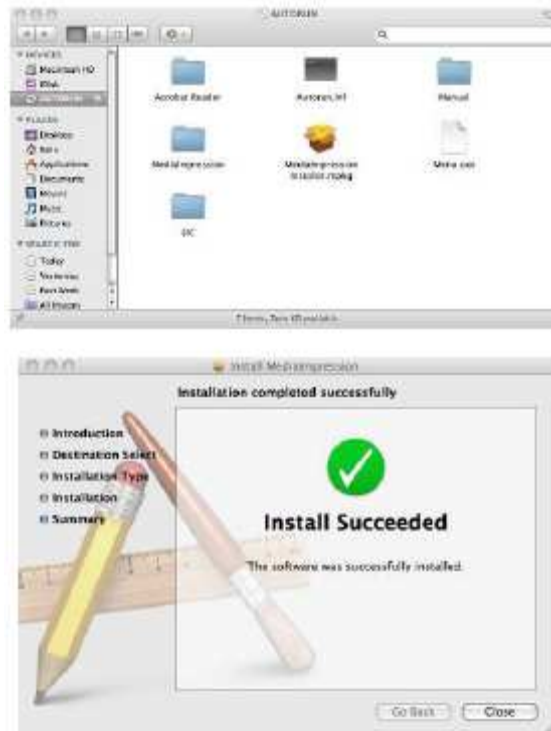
AUTORUN

DEVICES
Macintosh HD
iDisk
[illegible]

PLACES
Desktop
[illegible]
Applications
Documents
Movies
Music
Pictures

SEARCH FOR
Today
Yesterday
Past Week
All Images

Acrobat Reader
Autorun.inf
Manual
MediaImpression
MediaImpression Installer.mpkg
Menu.exe
SYC

7 items, Zero KB available

Install MediaImpression

Installation completed successfully

Introduction
Destination Select
Installation Type
Installation
Summary

Install Succeeded

The software was successfully installed.

Go Back
Close